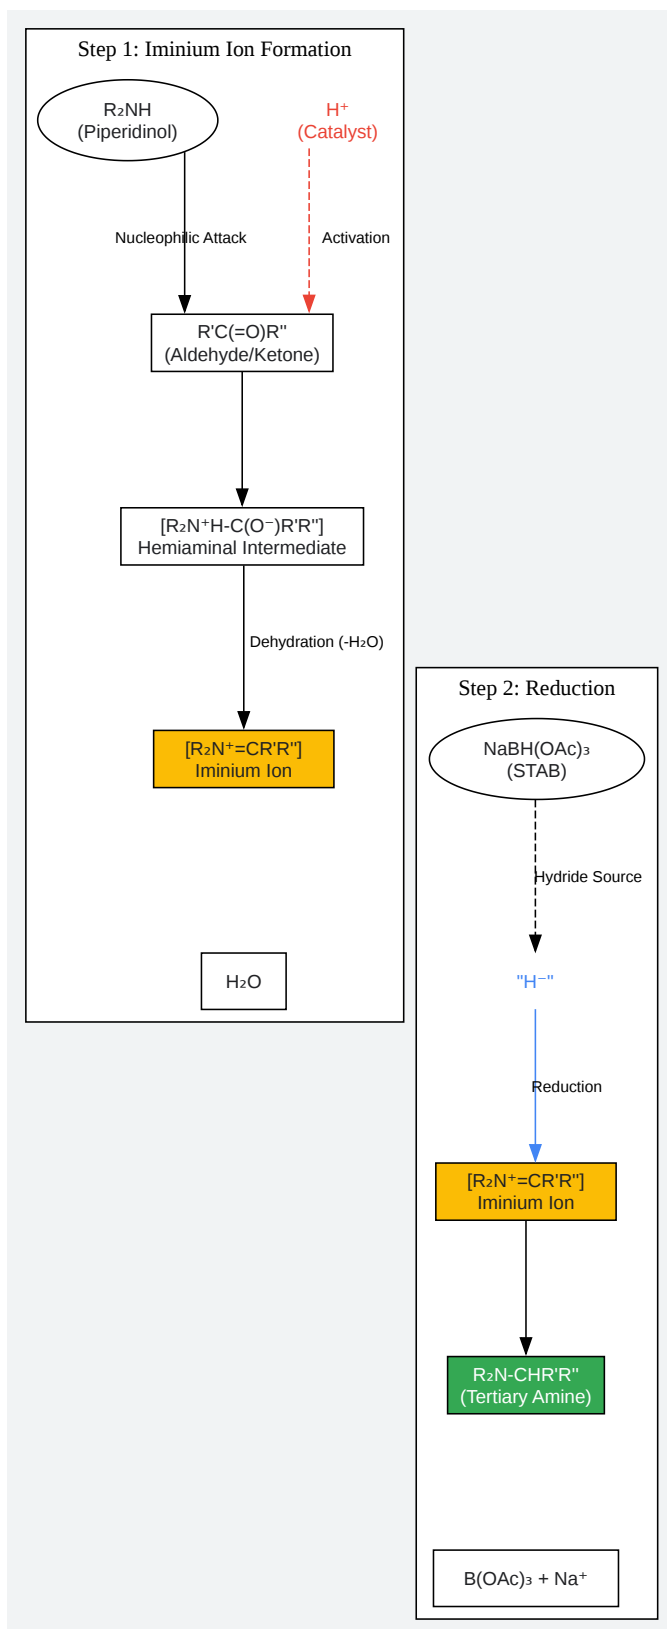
Step 1: Iminium Ion Formation

$R_2NH$
(Piperidinol)

$H^+$
(Catalyst)

Nucleophilic Attack

Activation

R'C(=O)R''
(Aldehyde/Ketone)

$[R_2N^+H\text{-}C(O^-)R'R'']$
Hemiaminal Intermediate

Dehydration ($-H_2O$)

$[R_2N^+=CR'R'']$
Iminium Ion

$H_2O$

Step 2: Reduction

$NaBH(OAc)_3$
(STAB)

Hydride Source

"$H^-$"

Reduction

$[R_2N^+=CR'R'']$
Iminium Ion

$R_2N\text{-}CHR'R''$
(Tertiary Amine)

$B(OAc)_3 + Na^+$